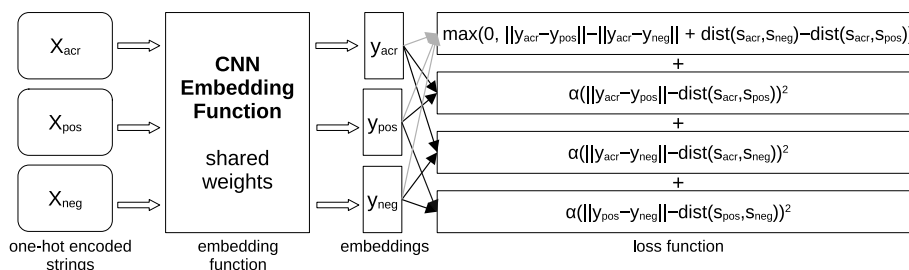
$X_{acr}$

$X_{pos}$

$X_{neg}$

one-hot encoded strings

CNN Embedding Function

shared weights

embedding function

$y_{acr}$

$y_{pos}$

$y_{neg}$

embeddings

$\max(0, ||y_{acr}-y_{pos}||-||y_{acr}-y_{neg}|| + dist(s_{acr},s_{neg})-dist(s_{acr},s_{pos}))$

+

$\alpha(||y_{acr}-y_{pos}||-dist(s_{acr},s_{pos}))^2$

+

$\alpha(||y_{acr}-y_{neg}||-dist(s_{acr},s_{neg}))^2$

+

$\alpha(||y_{pos}-y_{neg}||-dist(s_{pos},s_{neg}))^2$

loss function